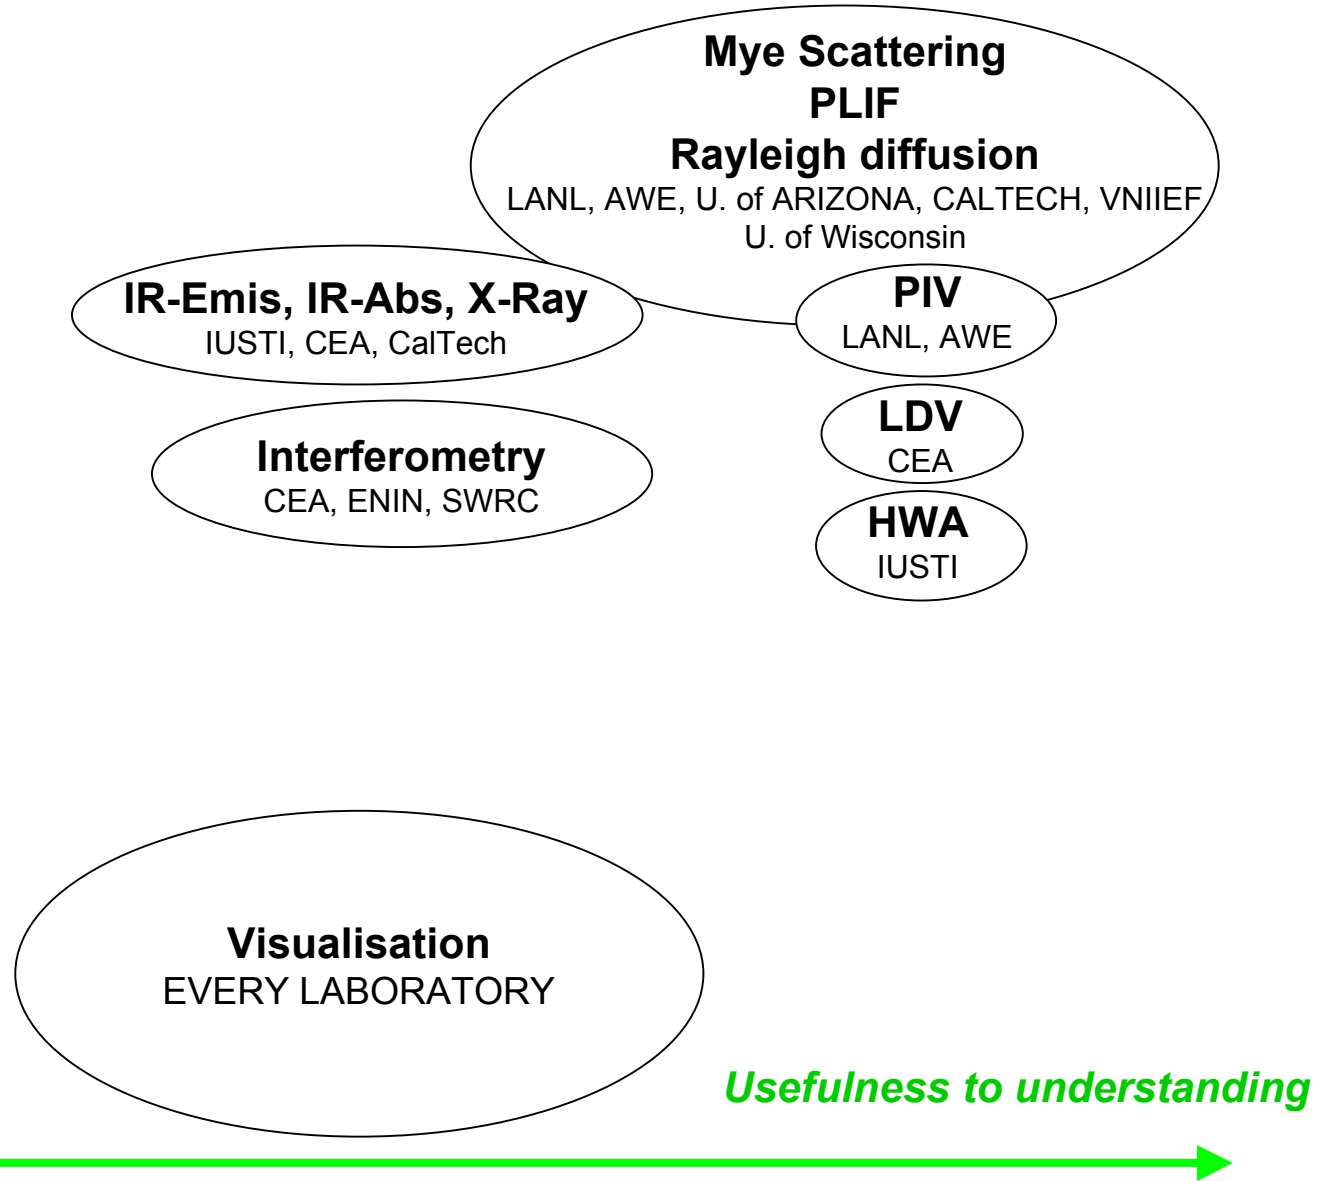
Mye Scattering
PLIF
Rayleigh diffusion
LANL, AWE, U. of ARIZONA, CALTECH, VNIIEF
U. of Wisconsin

IR-Emis, IR-Abs, X-Ray
IUSTI, CEA, CalTech

PIV
LANL, AWE

LDV
CEA

Interferometry
CEA, ENIN, SWRC

HWA
IUSTI

Visualisation
EVERY LABORATORY

Usefulness to understanding